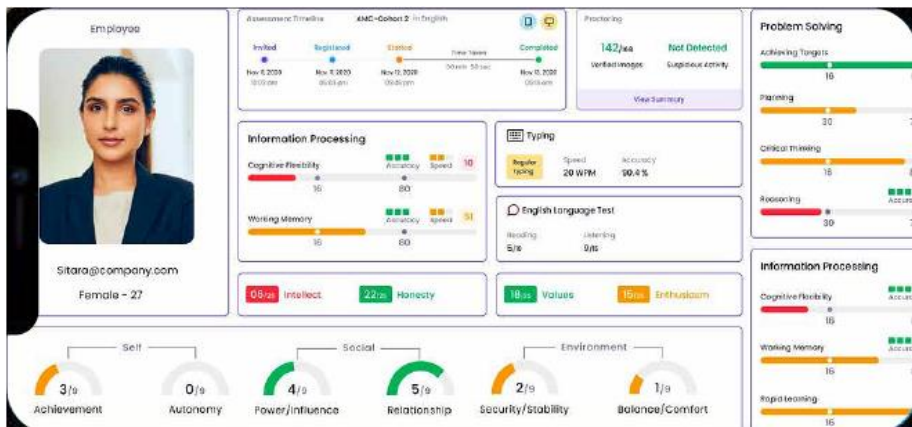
Employee

Sitara@company.com

Female - 27

Assessment Timeline AMC-Cohort 2 in English

Invited Nov 8 2020 10:00 am
Registered Nov 11 2020 05:03 pm
Started Nov 12 2020 05:05 pm
Time taken 00 min 58 sec
Completed Nov 12 2020 05:06 pm

Proctoring

142/164 Verified Images

Not Detected Suspicious Activity

View Summary

Problem Solving

Achieving Targets 16

Planning 30

Critical Thinking 16

Reasoning 30

Accura

Information Processing

Cognitive Flexibility Accuracy Speed 10

16 80

Working Memory Accuracy Speed 51

16 80

Typing

Regular typing Speed 20 WPM Accuracy 90.4 %

English Language Test

Reading 5/9 Listening 0/15

06/25 Intellect

22/25 Honesty

18/25 Values

15/25 Enthusiasm

Information Processing

Cognitive Flexibility 16

Working Memory 16

Rapid learning 16

Self

3/9 Achievement

0/9 Autonomy

Social

4/9 Power/Influence

5/9 Relationship

Environment

2/9 Security/Stability

1/9 Balance/Comfort